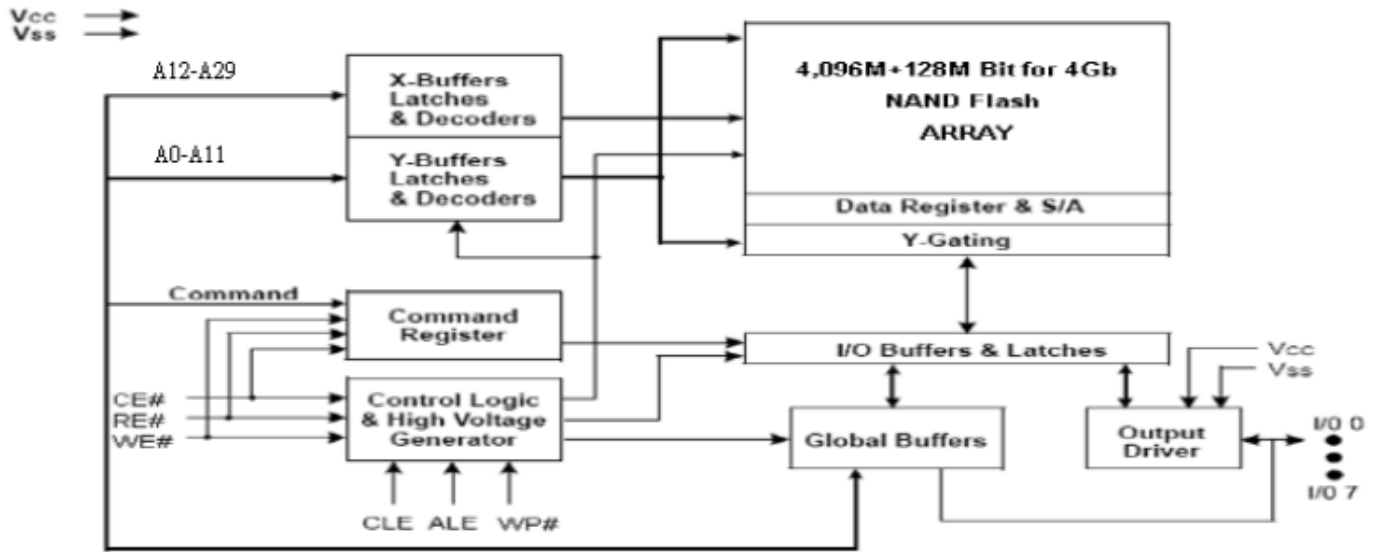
Vcc
Vss

A12-A29

X-Buffers Latches & Decoders

A0-A11

Y-Buffers Latches & Decoders

4,096M+128M Bit for 4Gb NAND Flash ARRAY

Data Register & S/A

Y-Gating

Command

Command Register

I/O Buffers & Latches

Vcc
Vss

CE#
RE#
WE#

Control Logic & High Voltage Generator

Global Buffers

Output Driver

I/0 0

I/0 7

CLE ALE WP#